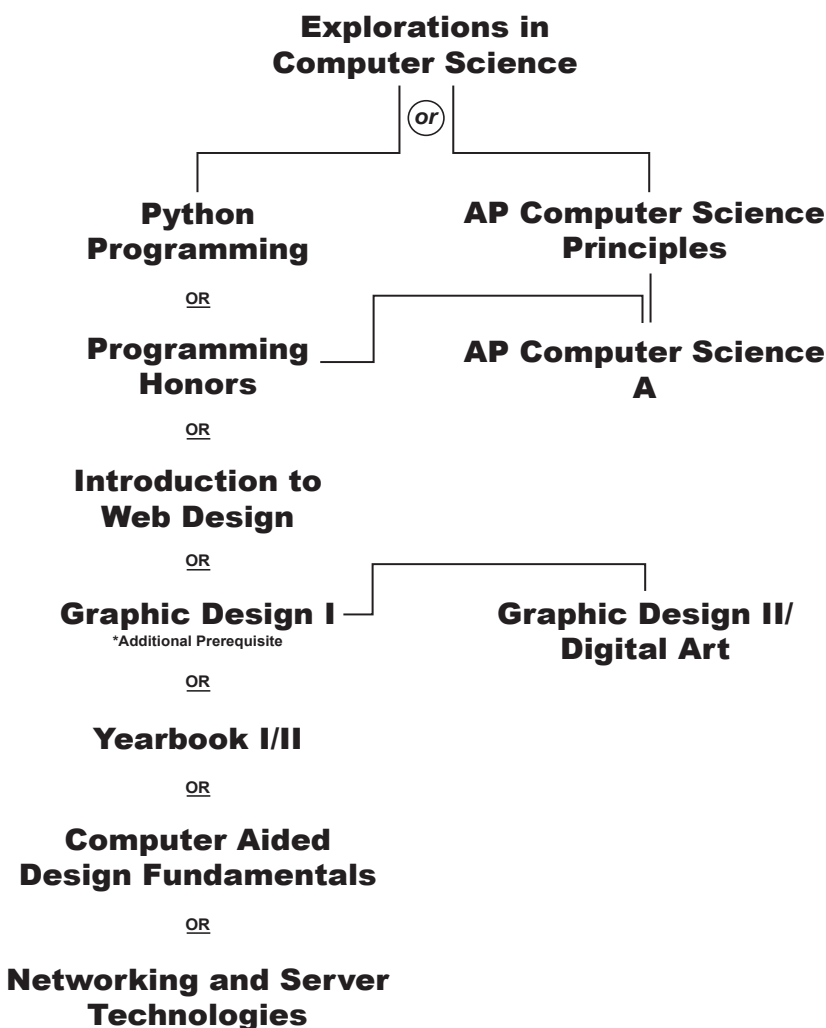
Explorations in Computer Science

or

Python Programming

AP Computer Science Principles

OR

Programming Honors

AP Computer Science A

OR

Introduction to Web Design

OR

Graphic Design I
*Additional Prerequisite

Graphic Design II/ Digital Art

OR

Yearbook I/II

OR

Computer Aided Design Fundamentals

OR

Networking and Server Technologies